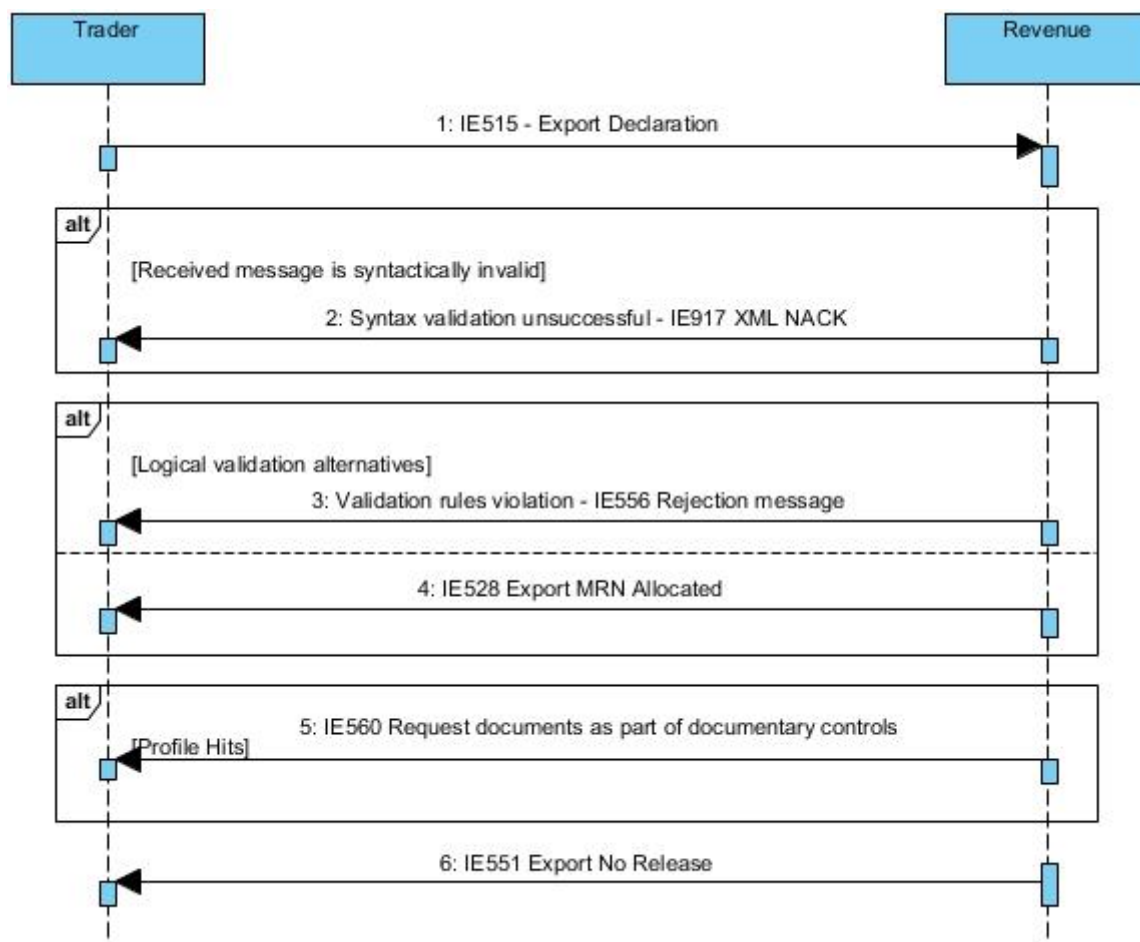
Trader

Revenue

1: IE515 - Export Declaration

alt

[Received message is syntactically invalid]

2: Syntax validation unsuccessful - IE917 XML NACK

alt

[Logical validation alternatives]

3: Validation rules violation - IE556 Rejection message

4: IE528 Export MRN Allocated

alt

5: IE560 Request documents as part of documentary controls

[Profile Hits]

6: IE551 Export No Release